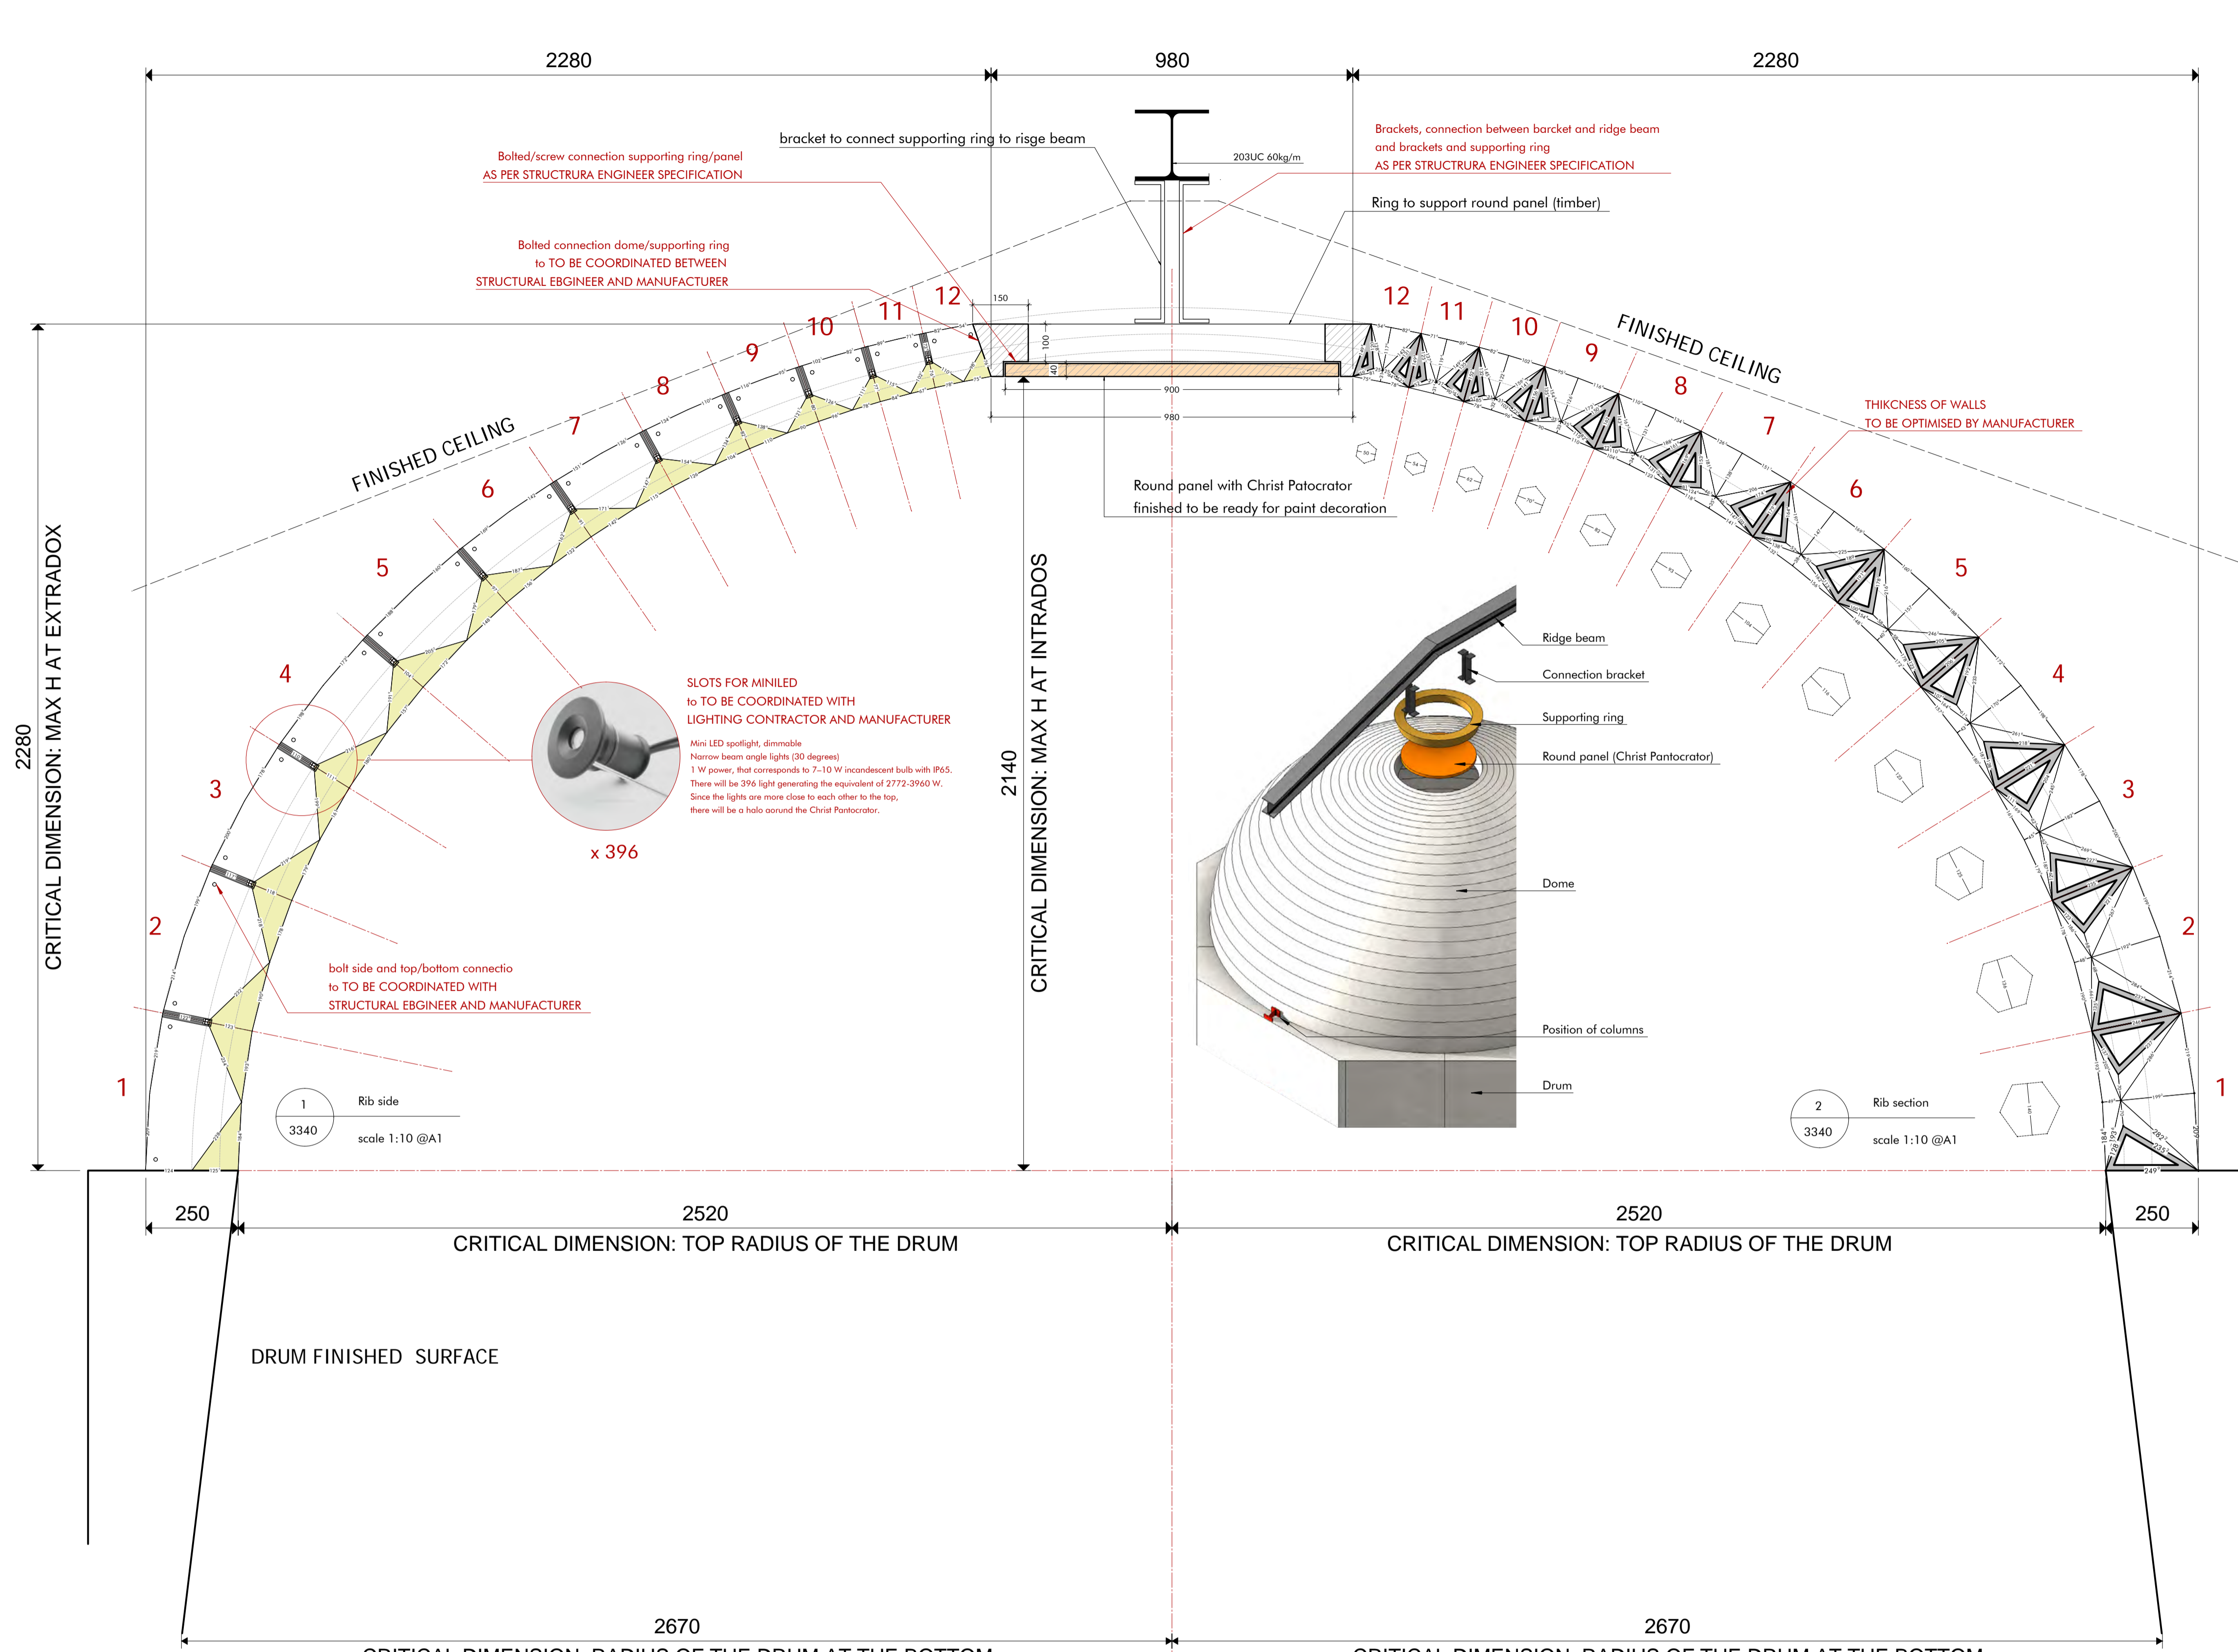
2280
980
2280

bracket to connect supporting ring to risge beam

203UC 60kg/m

Bolted/screw connection supporting ring/panel
AS PER STRUCTRURA ENGINEER SPECIFICATION

Brackets, connection between barcket and ridge beam
and brackets and supporting ring
AS PER STRUCTRURA ENGINEER SPECIFICATION

Ring to support round panel (timber)

Bolted connection dome/supporting ring
to TO BE COORDINATED BETWEEN
STRUCTURAL EBGINEER AND MANUFACTURER

150
100
40
900
980

12 11 10 9 8 7 6 5 4 3 2 1

FINISHED CEILING

FINISHED CEILING

THIKCNESS OF WALLS
TO BE OPTIMISED BY MANUFACTURER

Round panel with Christ Patocrator
finished to be ready for paint decoration

CRITICAL DIMENSION: MAX H AT EXTRADOX

2280

2140

CRITICAL DIMENSION: MAX H AT INTRADOS

SLOTS FOR MINILED
to TO BE COORDINATED WITH
LIGHTING CONTRACTOR AND MANUFACTURER

Mini LED spotlight, dimmable
Narrow beam angle lights (30 degrees)
1 W power, that corresponds to 7-10 W incandescent bulb with IP65.
There will be 396 light generating the equivalent of 2772-3960 W.
Since the lights are more close to each other to the top,
there will be a halo aorund the Christ Pantocrator.

x 396

Ridge beam
Connection bracket
Supporting ring
Round panel (Christ Pantocrator)
Dome
Position of columns
Drum

bolt side and top/bottom connectio
to TO BE COORDINATED WITH
STRUCTURAL EBGINEER AND MANUFACTURER

1
3340
Rib side
scale 1:10 @A1

2
3340
Rib section
scale 1:10 @A1

250
2520
CRITICAL DIMENSION: TOP RADIUS OF THE DRUM
2520
CRITICAL DIMENSION: TOP RADIUS OF THE DRUM
250

DRUM FINISHED SURFACE

2670
2670